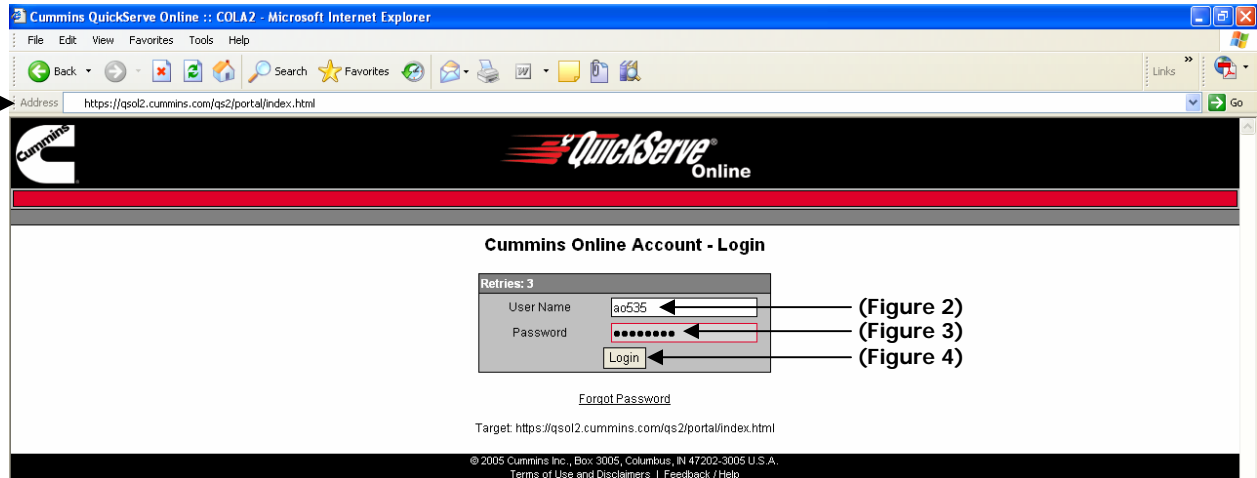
Cummins QuickServe Online :: COLA2 - Microsoft Internet Explorer

File Edit View Favorites Tools Help

Back Search Favorites Links

Address https://qsol2.cummins.com/qs2/portal/index.html Go

Cummins

QuickServe® Online

Cummins Online Account - Login

Retries: 3

User Name ao535 (Figure 2)

Password ••••••••• (Figure 3)

Login (Figure 4)

Forgot Password

Target: https://qsol2.cummins.com/qs2/portal/index.html

© 2005 Cummins Inc., Box 3005, Columbus, IN 47202-3005 U.S.A.
Terms of Use and Disclaimers | Feedback / Help